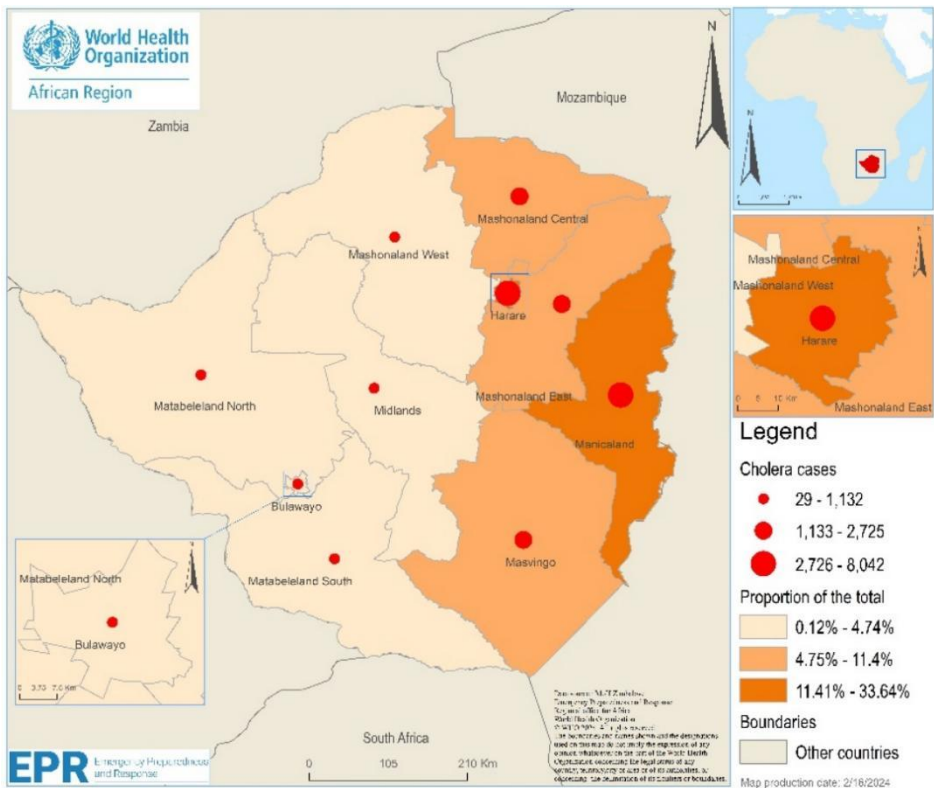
World Health Organization
African Region

Mozambique

Zambia

N

Mashonaland Central

Mashonaland West

Harare

Mashonaland East

Manicaland

Matabeleland North

Midlands

Bulawayo

Matabeleland South

Masvingo

Matabeleland North

Bulawayo

0 3.75 7.5 Km

N

Mashonaland Central

Mashonaland West

Harare

0 5 10 Km

Mashonaland East

Legend

Cholera cases

29 - 1,132

1,133 - 2,725

2,726 - 8,042

Proportion of the total

0.12% - 4.74%

4.75% - 11.4%

11.41% - 33.64%

Boundaries

Other countries

South Africa

0 105 210 Km

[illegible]

EPR Emergency Preparedness and Response

Map production date: 2/16/2024